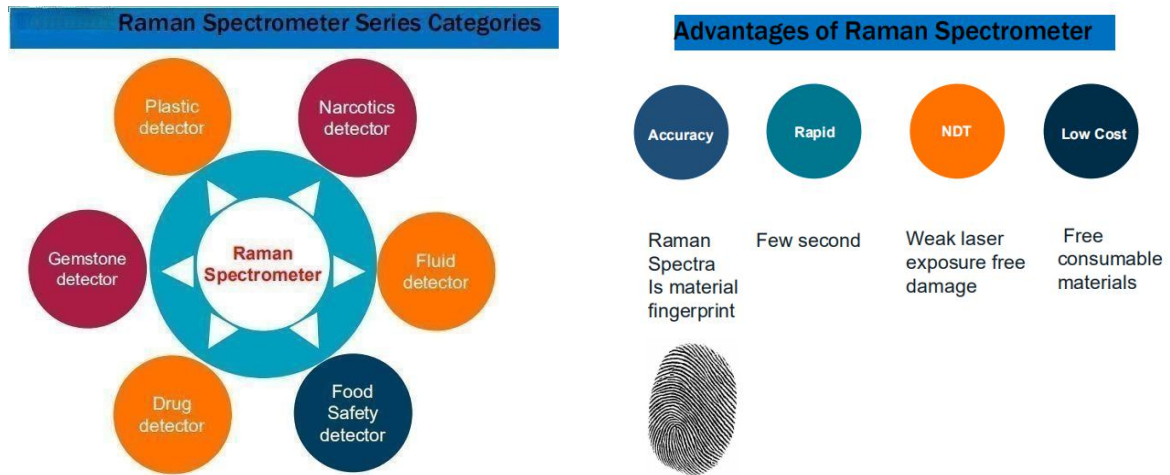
Raman Spectrometer Series Categories

Plastic detector

Narcotics detector

Raman Spectrometer

Gemstone detector

Fluid detector

Drug detector

Food Safety detector

Advantages of Raman Spectrometer

Accuracy

Rapid

NDT

Low Cost

Raman Spectra Is material fingerprint

Few second

Weak laser exposure free damage

Free consumable materials